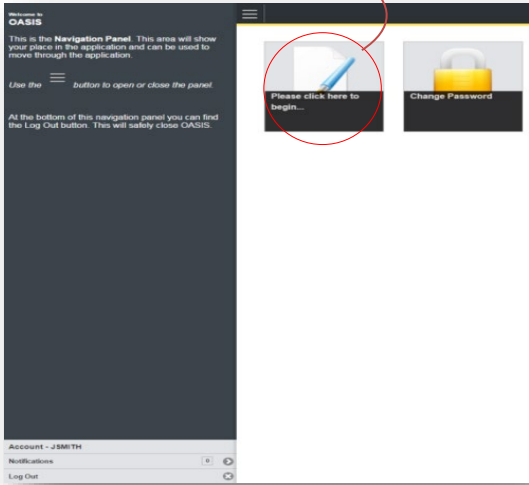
Welcome to
OASIS

This is the **Navigation Panel**. This area will show your place in the application and can be used to move through the application.

Use the button to open or close the panel.

At the bottom of this navigation panel you can find the Log Out button. This will safely close OASIS.

Please click here to begin...

Change Password

Account - JSMITH

Notifications 0

Log Out